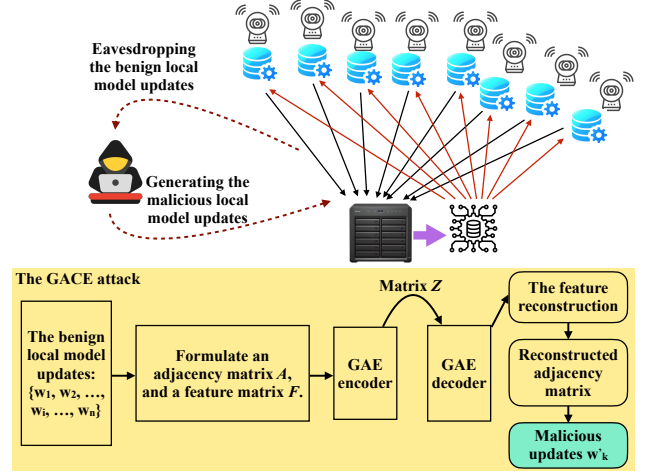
Eavesdropping the benign local model updates

Generating the malicious local model updates

The GACE attack

The benign local model updates: {w1, w2, …, wi, …, wn}

Formulate an adjacency matrix *A*, and a feature matrix *F*.

GAE encoder

Matrix *Z*

GAE decoder

The feature reconstruction

Reconstructed adjacency matrix

Malicious updates w'k